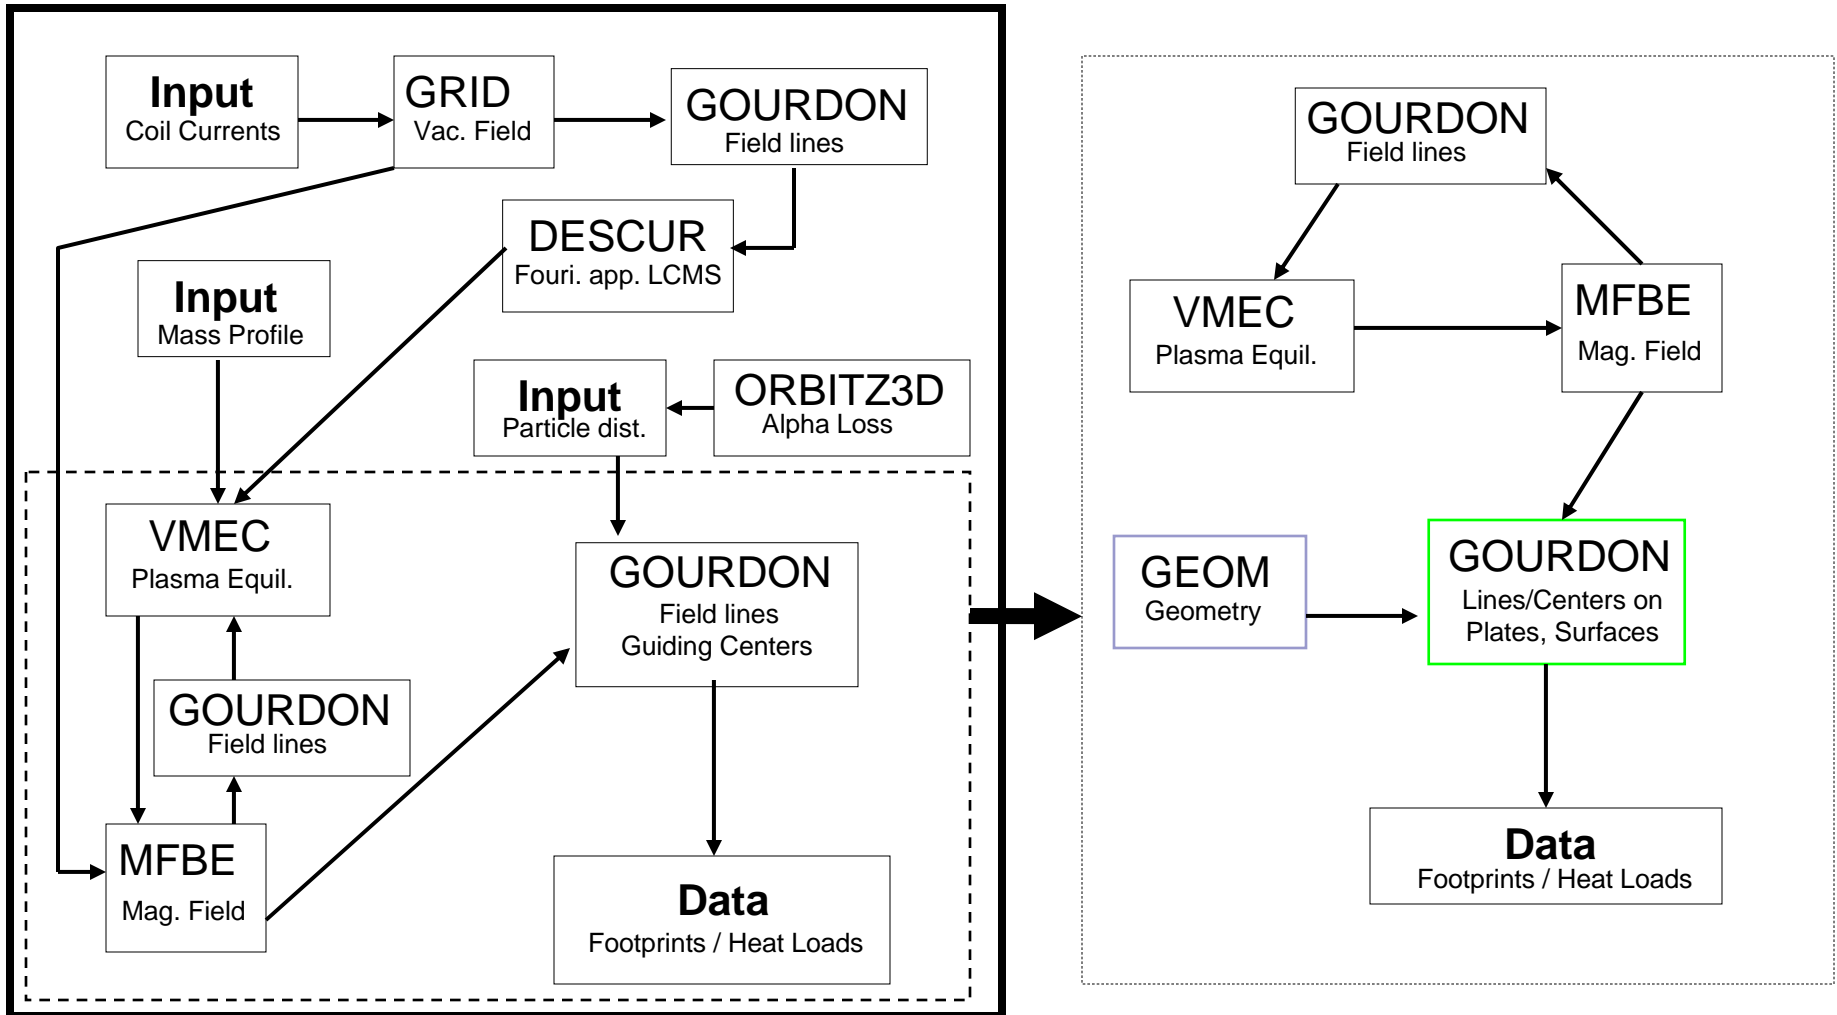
**Input**
Coil Currents

GRID
Vac. Field

GOURDON
Field lines

DESCUR
Fouri. app. LCMS

**Input**
Mass Profile

**Input**
Particle dist.

ORBITZ3D
Alpha Loss

VMEC
Plasma Equil.

GOURDON
Field lines
Guiding Centers

GOURDON
Field lines

MFBE
Mag. Field

**Data**
Footprints / Heat Loads

GOURDON
Field lines

VMEC
Plasma Equil.

MFBE
Mag. Field

GEOM
Geometry

GOURDON
Lines/Centers on Plates, Surfaces

**Data**
Footprints / Heat Loads